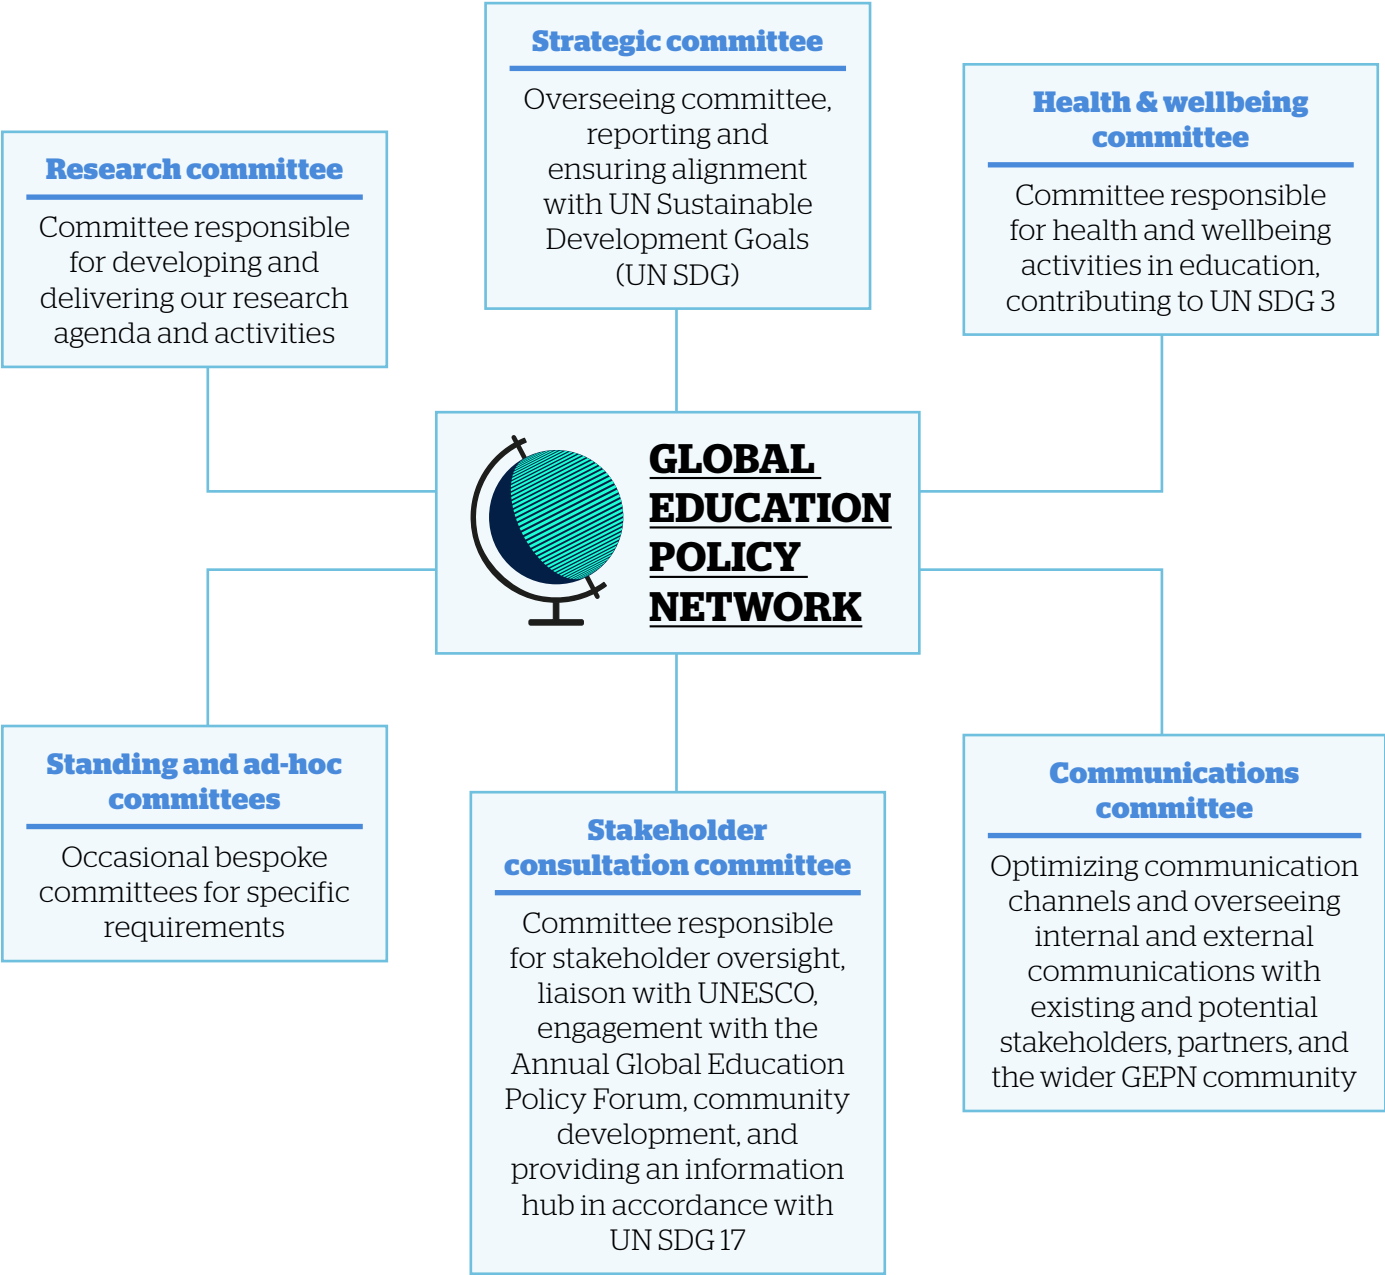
Strategic committee

Overseeing committee, reporting and ensuring alignment with UN Sustainable Development Goals (UN SDG)

Research committee

Committee responsible for developing and delivering our research agenda and activities

Health & wellbeing committee

Committee responsible for health and wellbeing activities in education, contributing to UN SDG 3

GLOBAL EDUCATION POLICY NETWORK

Standing and ad-hoc committees

Occasional bespoke committees for specific requirements

Stakeholder consultation committee

Committee responsible for stakeholder oversight, liaison with UNESCO, engagement with the Annual Global Education Policy Forum, community development, and providing an information hub in accordance with UN SDG 17

Communications committee

Optimizing communication channels and overseeing internal and external communications with existing and potential stakeholders, partners, and the wider GEPN community